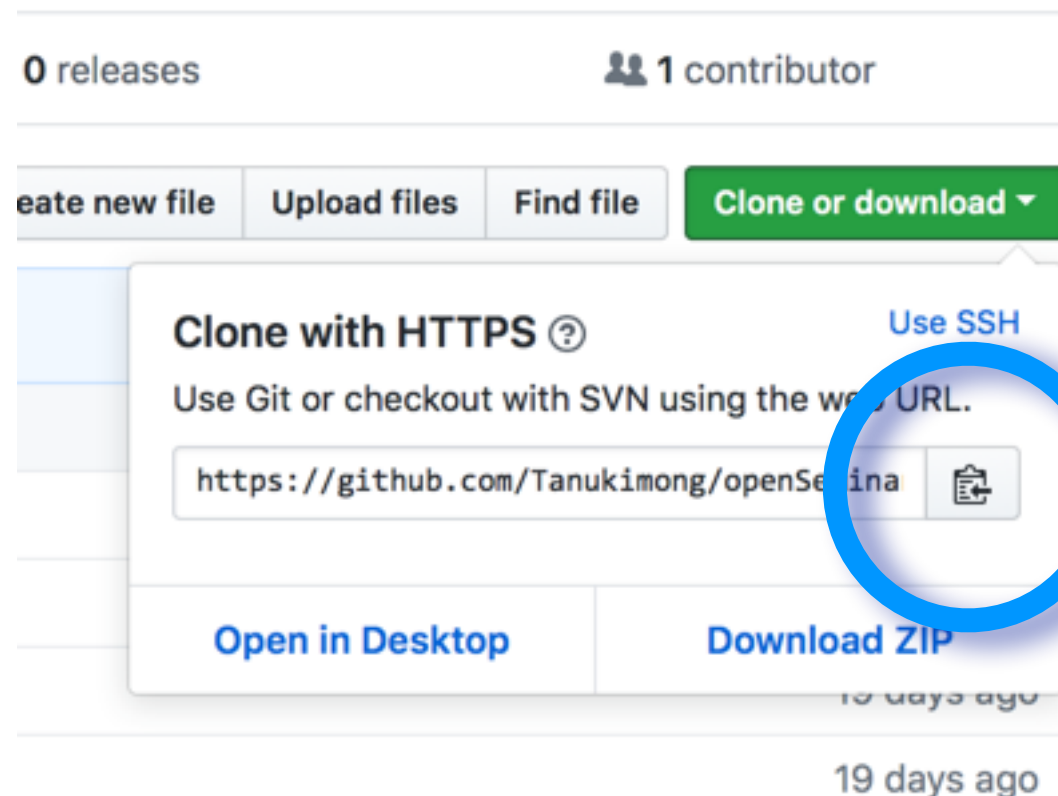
0 releases

1 contributor

eate new file

Upload files

Find file

Clone or download

Clone with HTTPS

Use SSH

Use Git or checkout with SVN using the we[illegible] URL.

https://github.com/Tanukimong/openSe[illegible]ina

Open in Desktop

Download ZIP

19 days ago

19 days ago